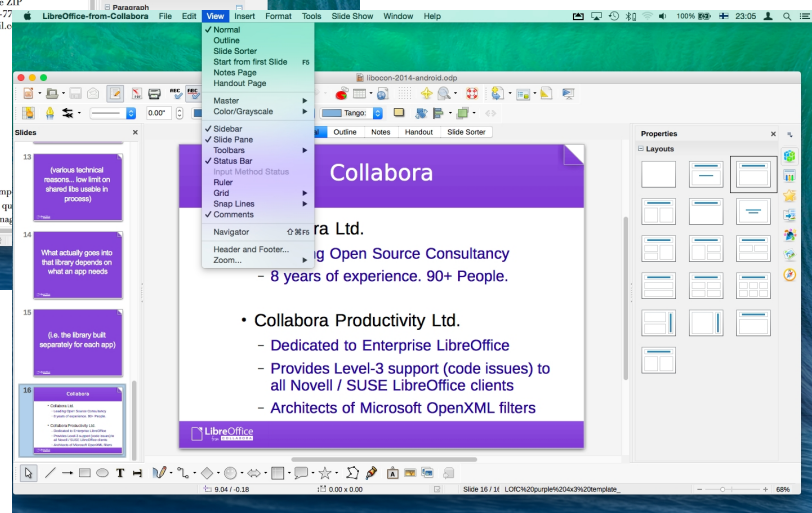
Paragraph

LibreOffice-from-Collabora File Edit View Insert Format Tools Slide Show Window Help

100% 23:05

libocon-2014-android.odp

✓ Normal
Outline
Slide Sorter
Start from first Slide F5
Notes Page
Handout Page

Master
Color/Grayscale

✓ Sidebar
✓ Slide Pane
Toolbars
✓ Status Bar
Input Method Status
Ruler
Grid
Snap Lines
✓ Comments

Navigator ⇧⌘F5

Header and Footer...
Zoom...

0.00"

Tango:

Slides

13
(various technical reasons... low limit on shared libs usable in process)

14
What actually goes into that library depends on what an app needs

15
(i.e. the library built separately for each app)

16
Collabora

Outline Notes Handout Slide Sorter

Collabora

ra Ltd.
g Open Source Consultancy
– 8 years of experience. 90+ People.

• Collabora Productivity Ltd.
– Dedicated to Enterprise LibreOffice
– Provides Level-3 support (code issues) to all Novell / SUSE LibreOffice clients
– Architects of Microsoft OpenXML filters

LibreOffice from COLLABORA

Properties
Layouts

9.04 / -0.18 0.00 x 0.00 Slide 16 / 16 LOfC%20purple%204x3%20template_ 68%